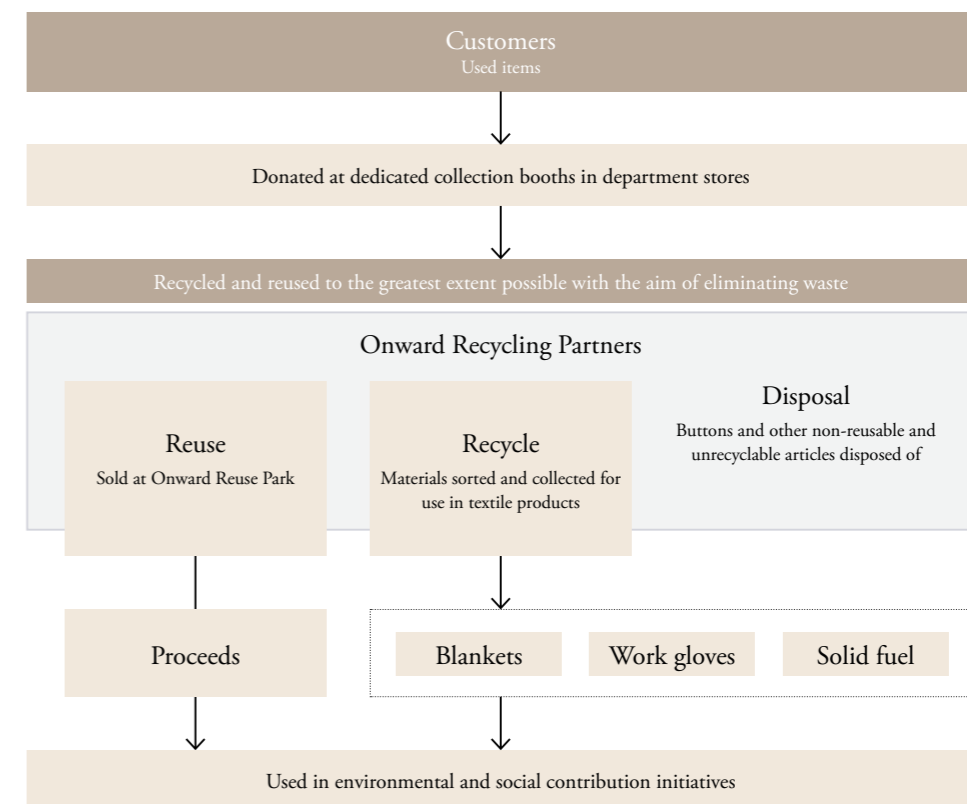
Customers
Used items

Donated at dedicated collection booths in department stores

Recycled and reused to the greatest extent possible with the aim of eliminating waste

Onward Recycling Partners

Reuse
Sold at Onward Reuse Park

Recycle
Materials sorted and collected for use in textile products

Disposal
Buttons and other non-reusable and unrecyclable articles disposed of

Proceeds

Blankets

Work gloves

Solid fuel

Used in environmental and social contribution initiatives